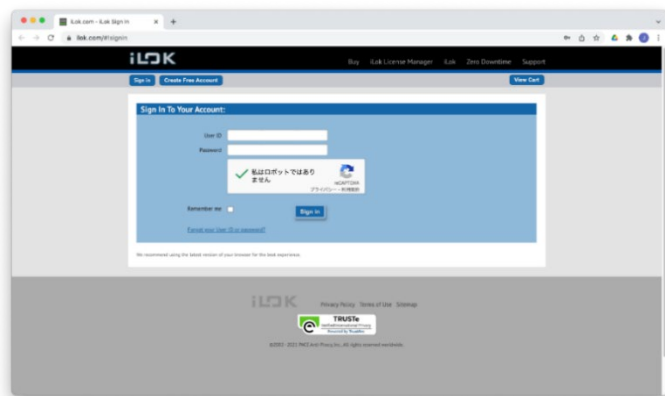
iLok.com - iLok Sign In
ilok.com/#!signin

iLOK
Buy iLok License Manager iLok Zero Downtime Support
Sign In Create Free Account View Cart

Sign In To Your Account:
User ID
Password
私はロボットではありません
reCAPTCHA
プライバシー - 利用規約
Remember me
Sign In
Forgot your User ID or password?

We recommend using the latest version of your browser for the best experience.

iLOK Privacy Policy Terms of Use Sitemap
TRUSTe
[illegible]
©2003 - 2021 PACE Anti-Piracy, Inc. All rights reserved worldwide.